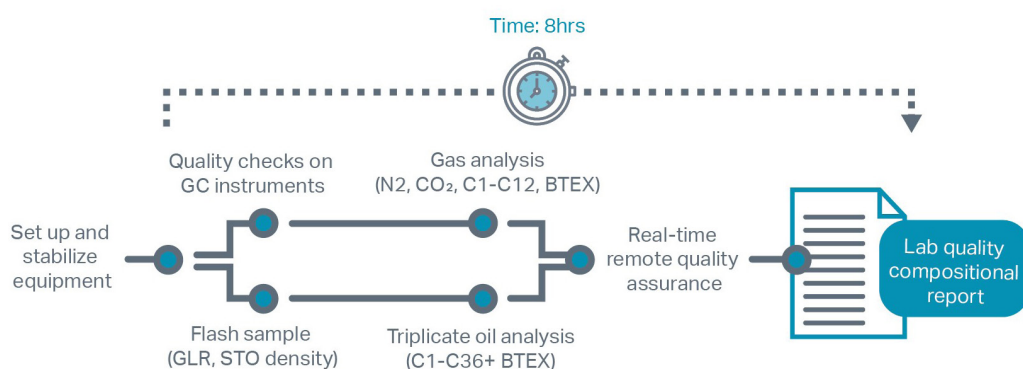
Time: 8hrs

Set up and stabilize equipment

Quality checks on GC instruments

Gas analysis (N2, $CO_2$, C1-C12, BTEX)

Flash sample (GLR, STO density)

Triplicate oil analysis (C1-C36+ BTEX)

Real-time remote quality assurance

Lab quality compositional report